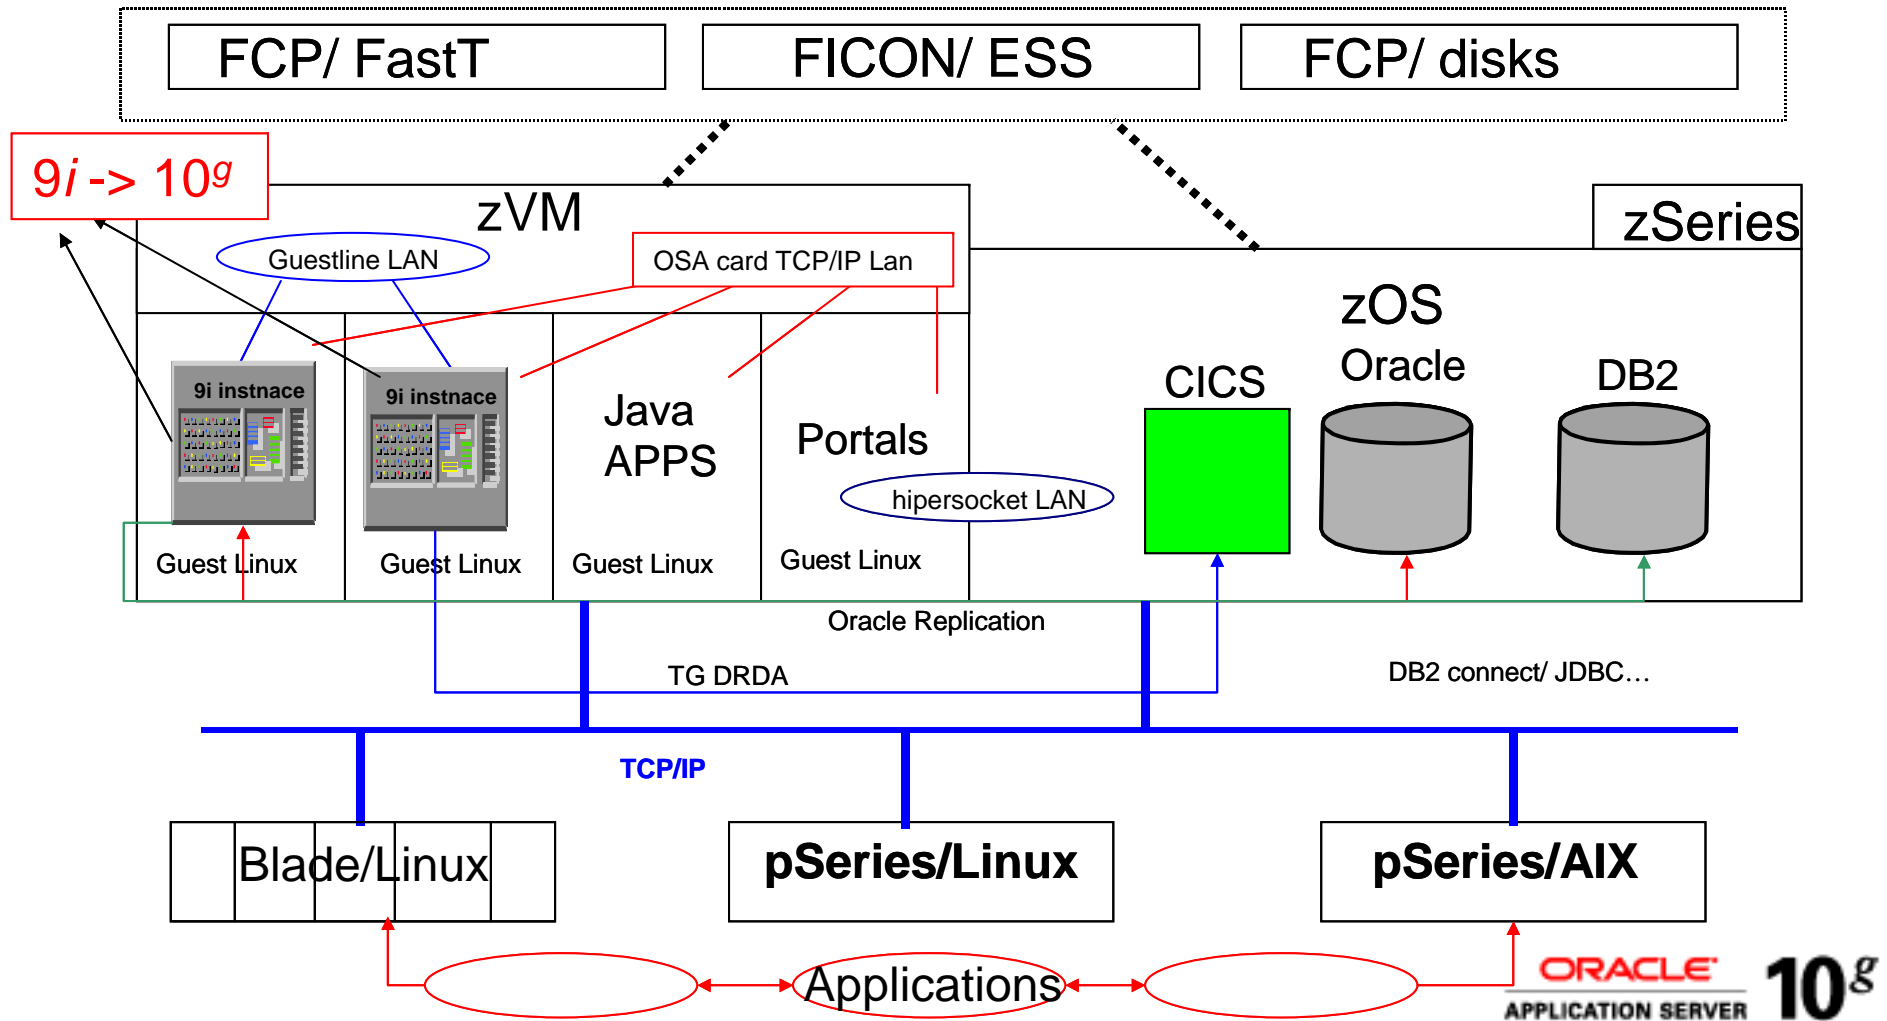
FCP/ FastT

FICON/ ESS

FCP/ disks

$9i$ -> $10^g$

zVM

zSeries

Guestline LAN

OSA card TCP/IP Lan

zOS

9i instnace

9i instnace

Java APPS

Portals

CICS

Oracle

DB2

hipersocket LAN

Guest Linux

Guest Linux

Guest Linux

Guest Linux

Oracle Replication

TG DRDA

DB2 connect/ JDBC…

TCP/IP

Blade/Linux

pSeries/Linux

pSeries/AIX

Applications

ORACLE
APPLICATION SERVER

$10^g$